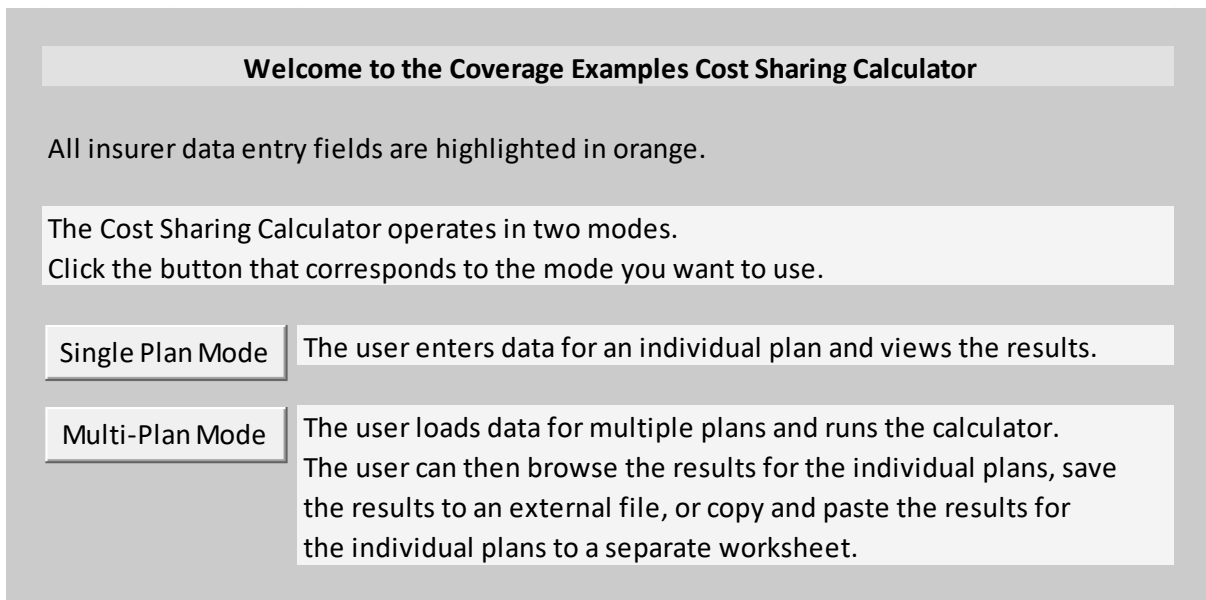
**Welcome to the Coverage Examples Cost Sharing Calculator**

All insurer data entry fields are highlighted in orange.

The Cost Sharing Calculator operates in two modes.
Click the button that corresponds to the mode you want to use.

Single Plan Mode

The user enters data for an individual plan and views the results.

Multi-Plan Mode

The user loads data for multiple plans and runs the calculator. The user can then browse the results for the individual plans, save the results to an external file, or copy and paste the results for the individual plans to a separate worksheet.